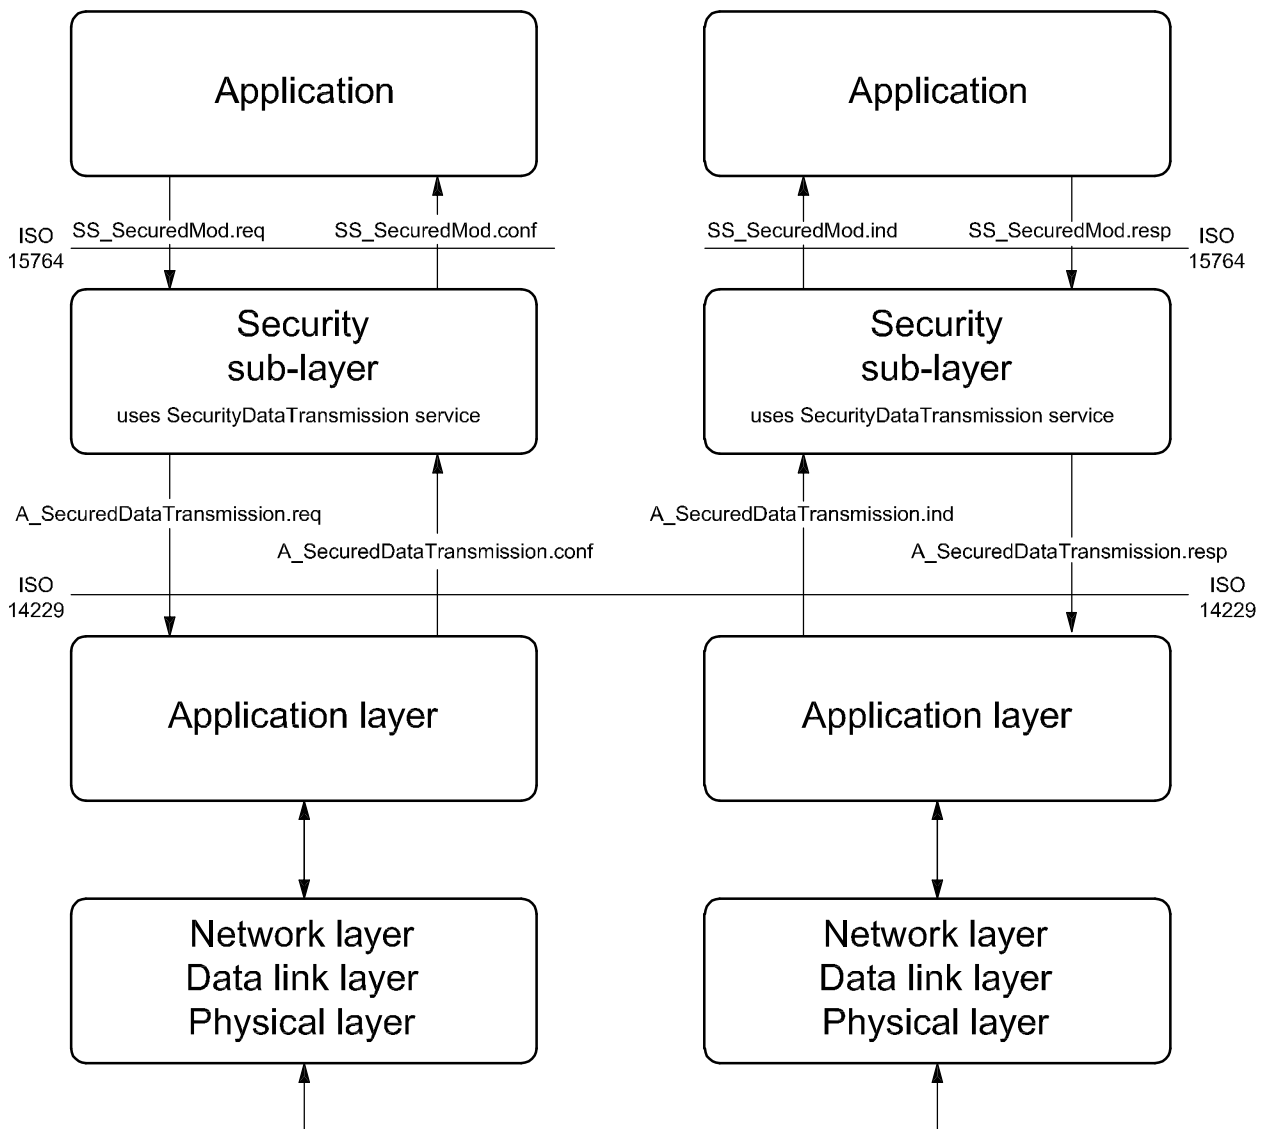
Application

Application

ISO 15764

SS_SecuredMod.req

SS_SecuredMod.conf

SS_SecuredMod.ind

SS_SecuredMod.resp

ISO 15764

Security sub-layer
uses SecurityDataTransmission service

Security sub-layer
uses SecurityDataTransmission service

A_SecuredDataTransmission.req

A_SecuredDataTransmission.conf

A_SecuredDataTransmission.ind

A_SecuredDataTransmission.resp

ISO 14229

ISO 14229

Application layer

Application layer

Network layer
Data link layer
Physical layer

Network layer
Data link layer
Physical layer